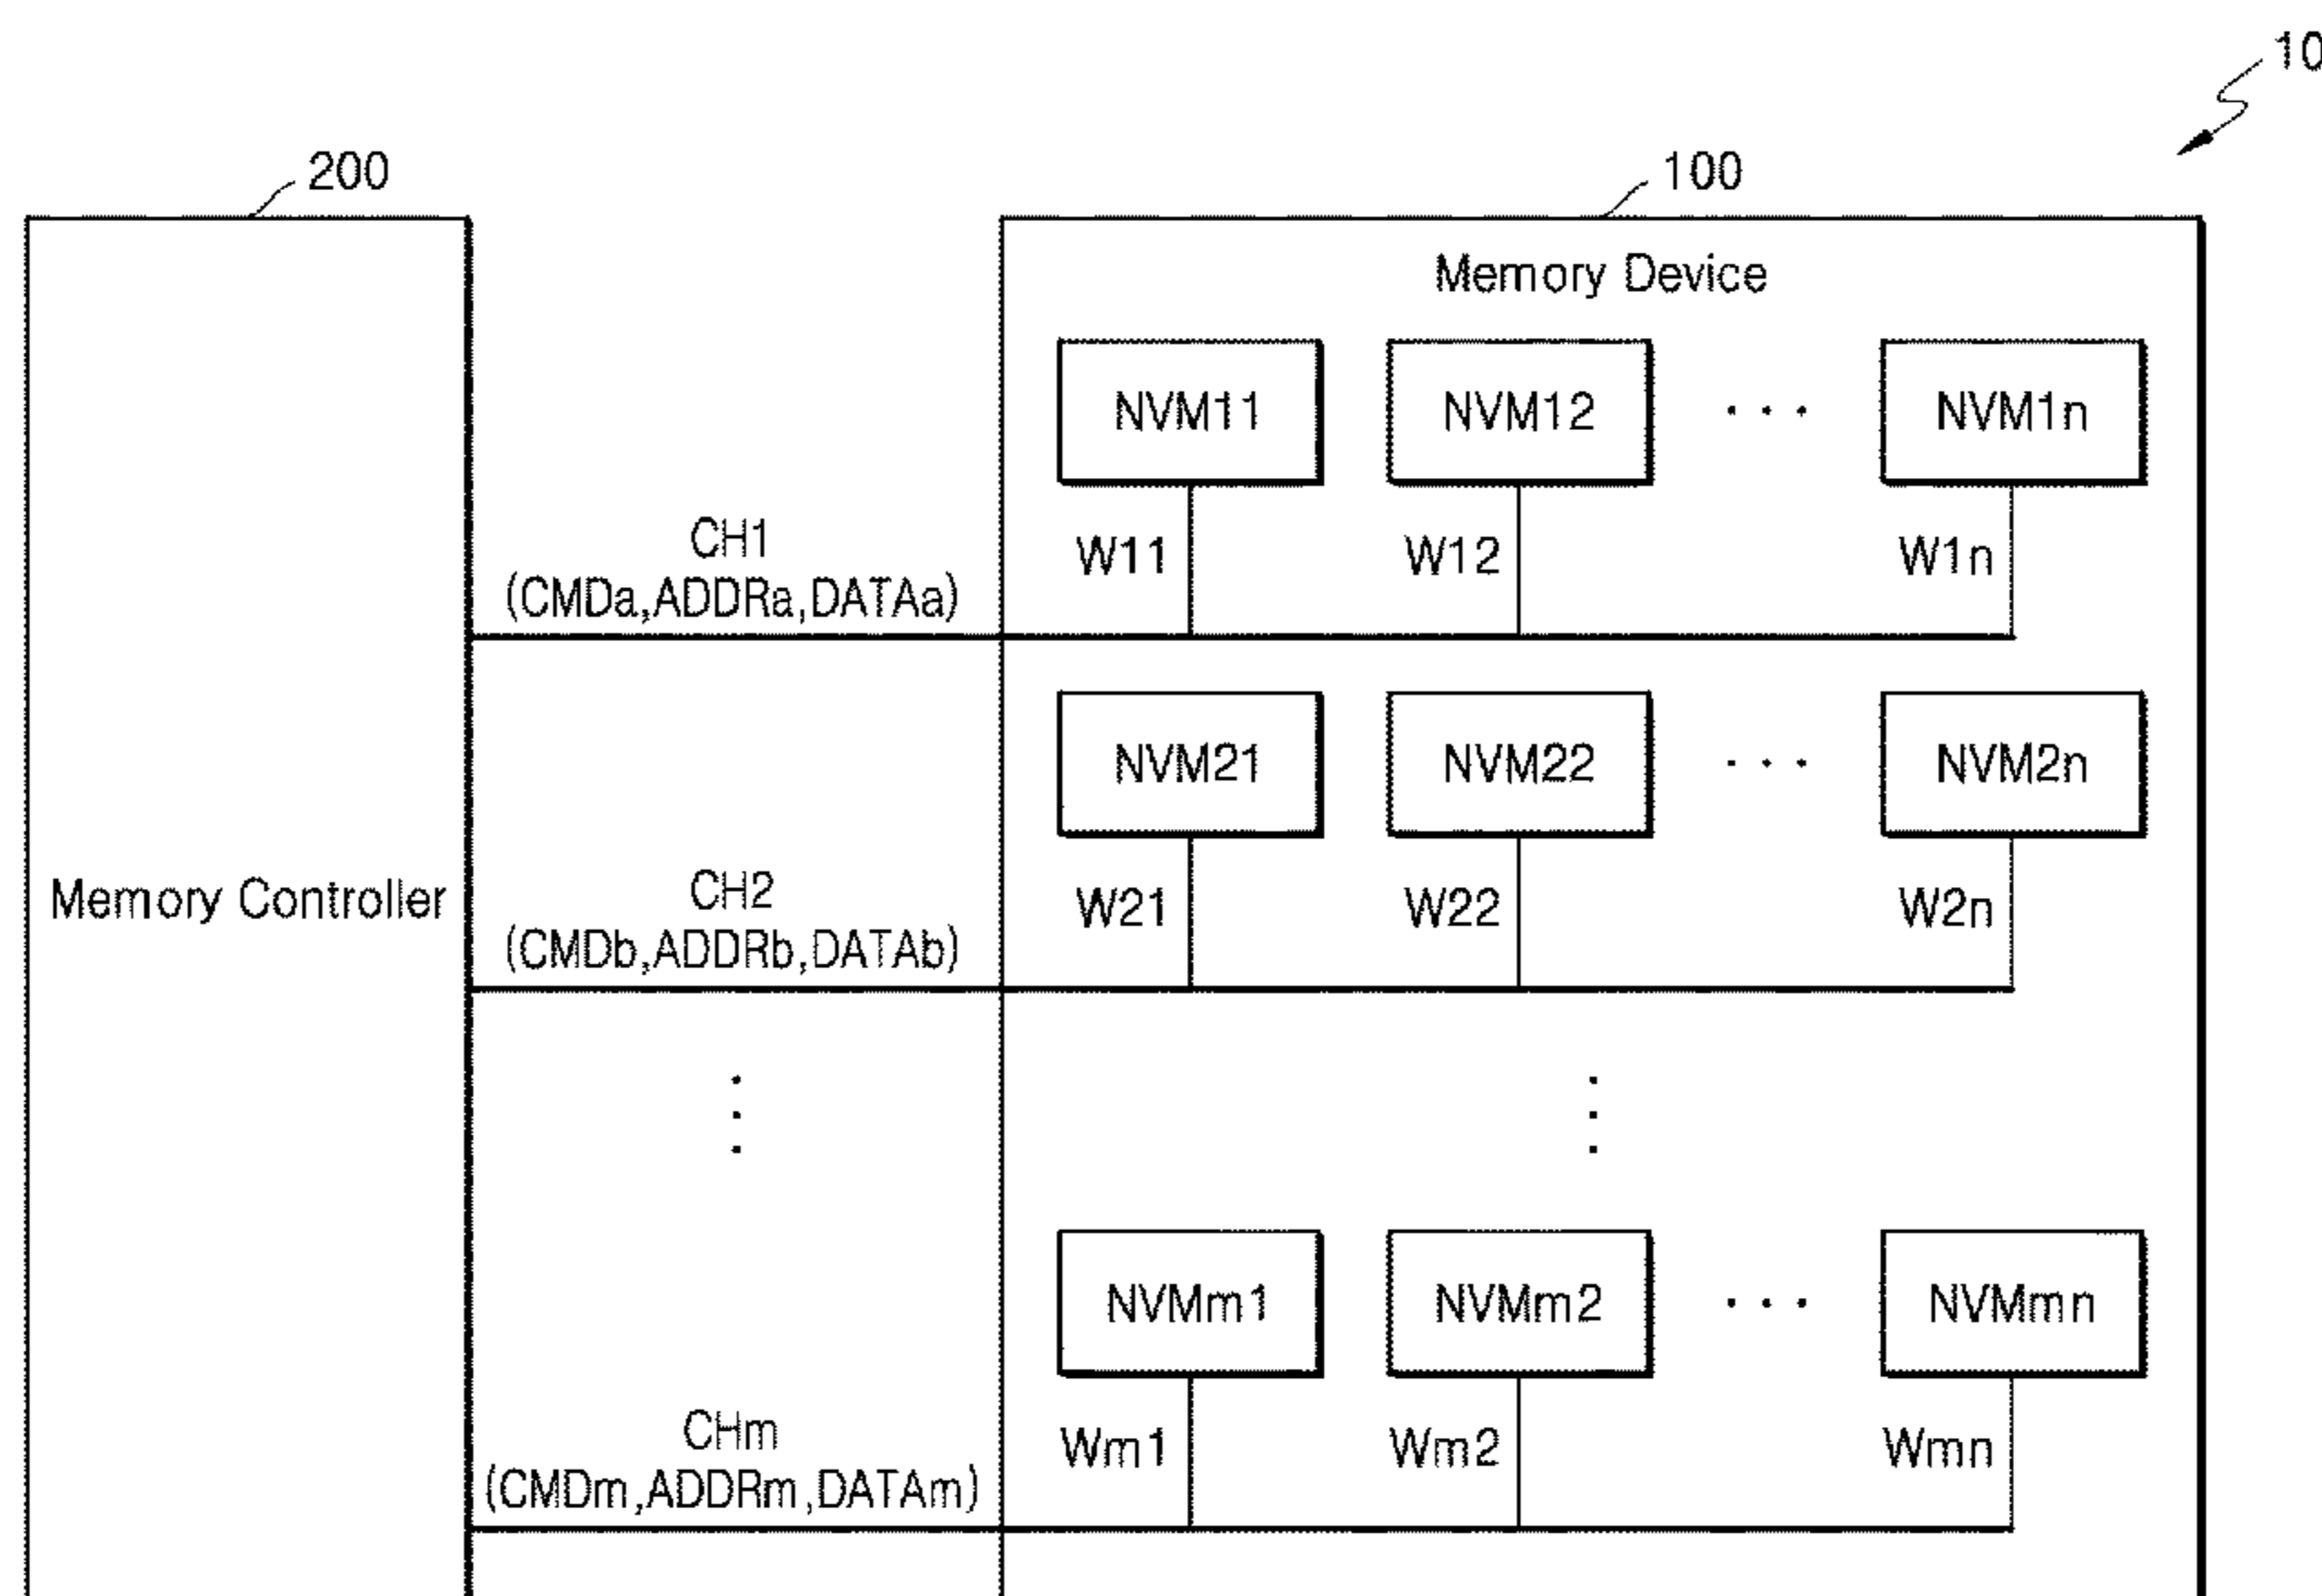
10

200

100

Memory Device

NVM11 NVM12 NVM1n

CH1 (CMDa,ADDRa,DATAa)

W11 W12 W1n

NVM21 NVM22 NVM2n

Memory Controller

CH2 (CMDb,ADDRb,DATAb)

W21 W22 W2n

NVMm1 NVMm2 NVMmn

CHm (CMDm,ADDRm,DATAm)

Wm1 Wm2 Wmn